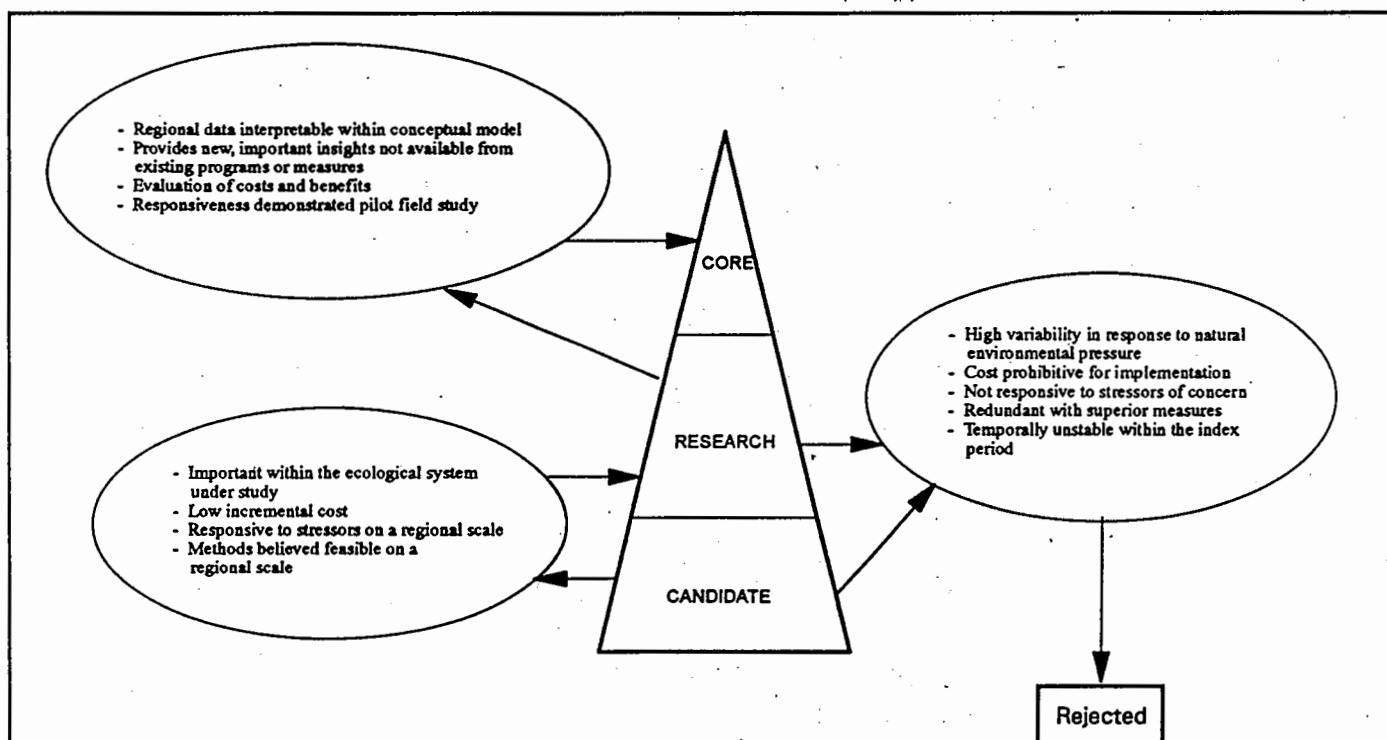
- Regional data interpretable within conceptual model
- Provides new, important insights not available from existing programs or measures
- Evaluation of costs and benefits
- Responsiveness demonstrated pilot field study

CORE

RESEARCH

CANDIDATE

- Important within the ecological system under study
- Low incremental cost
- Responsive to stressors on a regional scale
- Methods believed feasible on a regional scale

- High variability in response to natural environmental pressure
- Cost prohibitive for implementation
- Not responsive to stressors of concern
- Redundant with superior measures
- Temporally unstable within the index period

Rejected